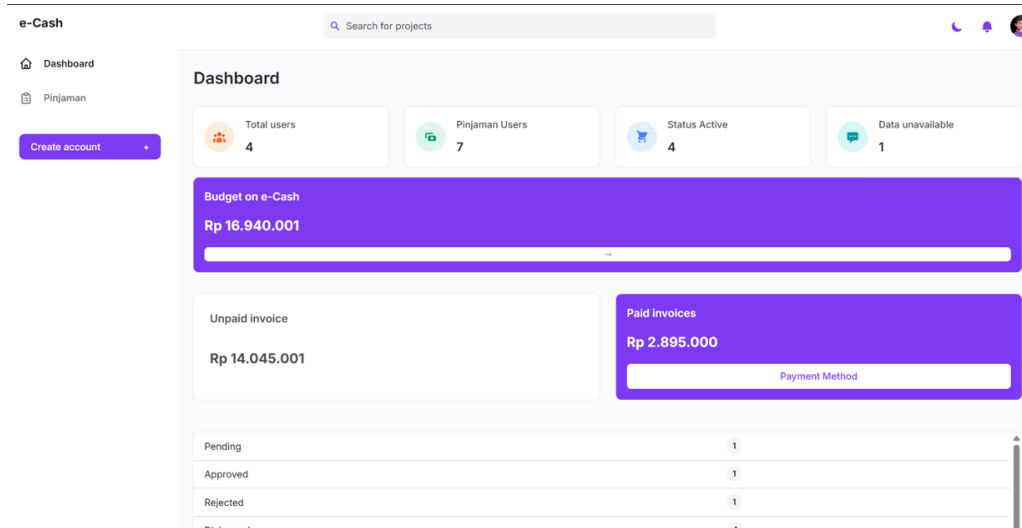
e-Cash

Search for projects

Dashboard

Pinjaman

Create account +

Dashboard

Total users
4

Pinjaman Users
7

Status Active
4

Data unavailable
1

Budget on e-Cash

Rp 16.940.001

→

Unpaid invoice

Rp 14.045.001

Paid invoices

Rp 2.895.000

Payment Method

Pending 1

Approved 1

Rejected 1

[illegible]